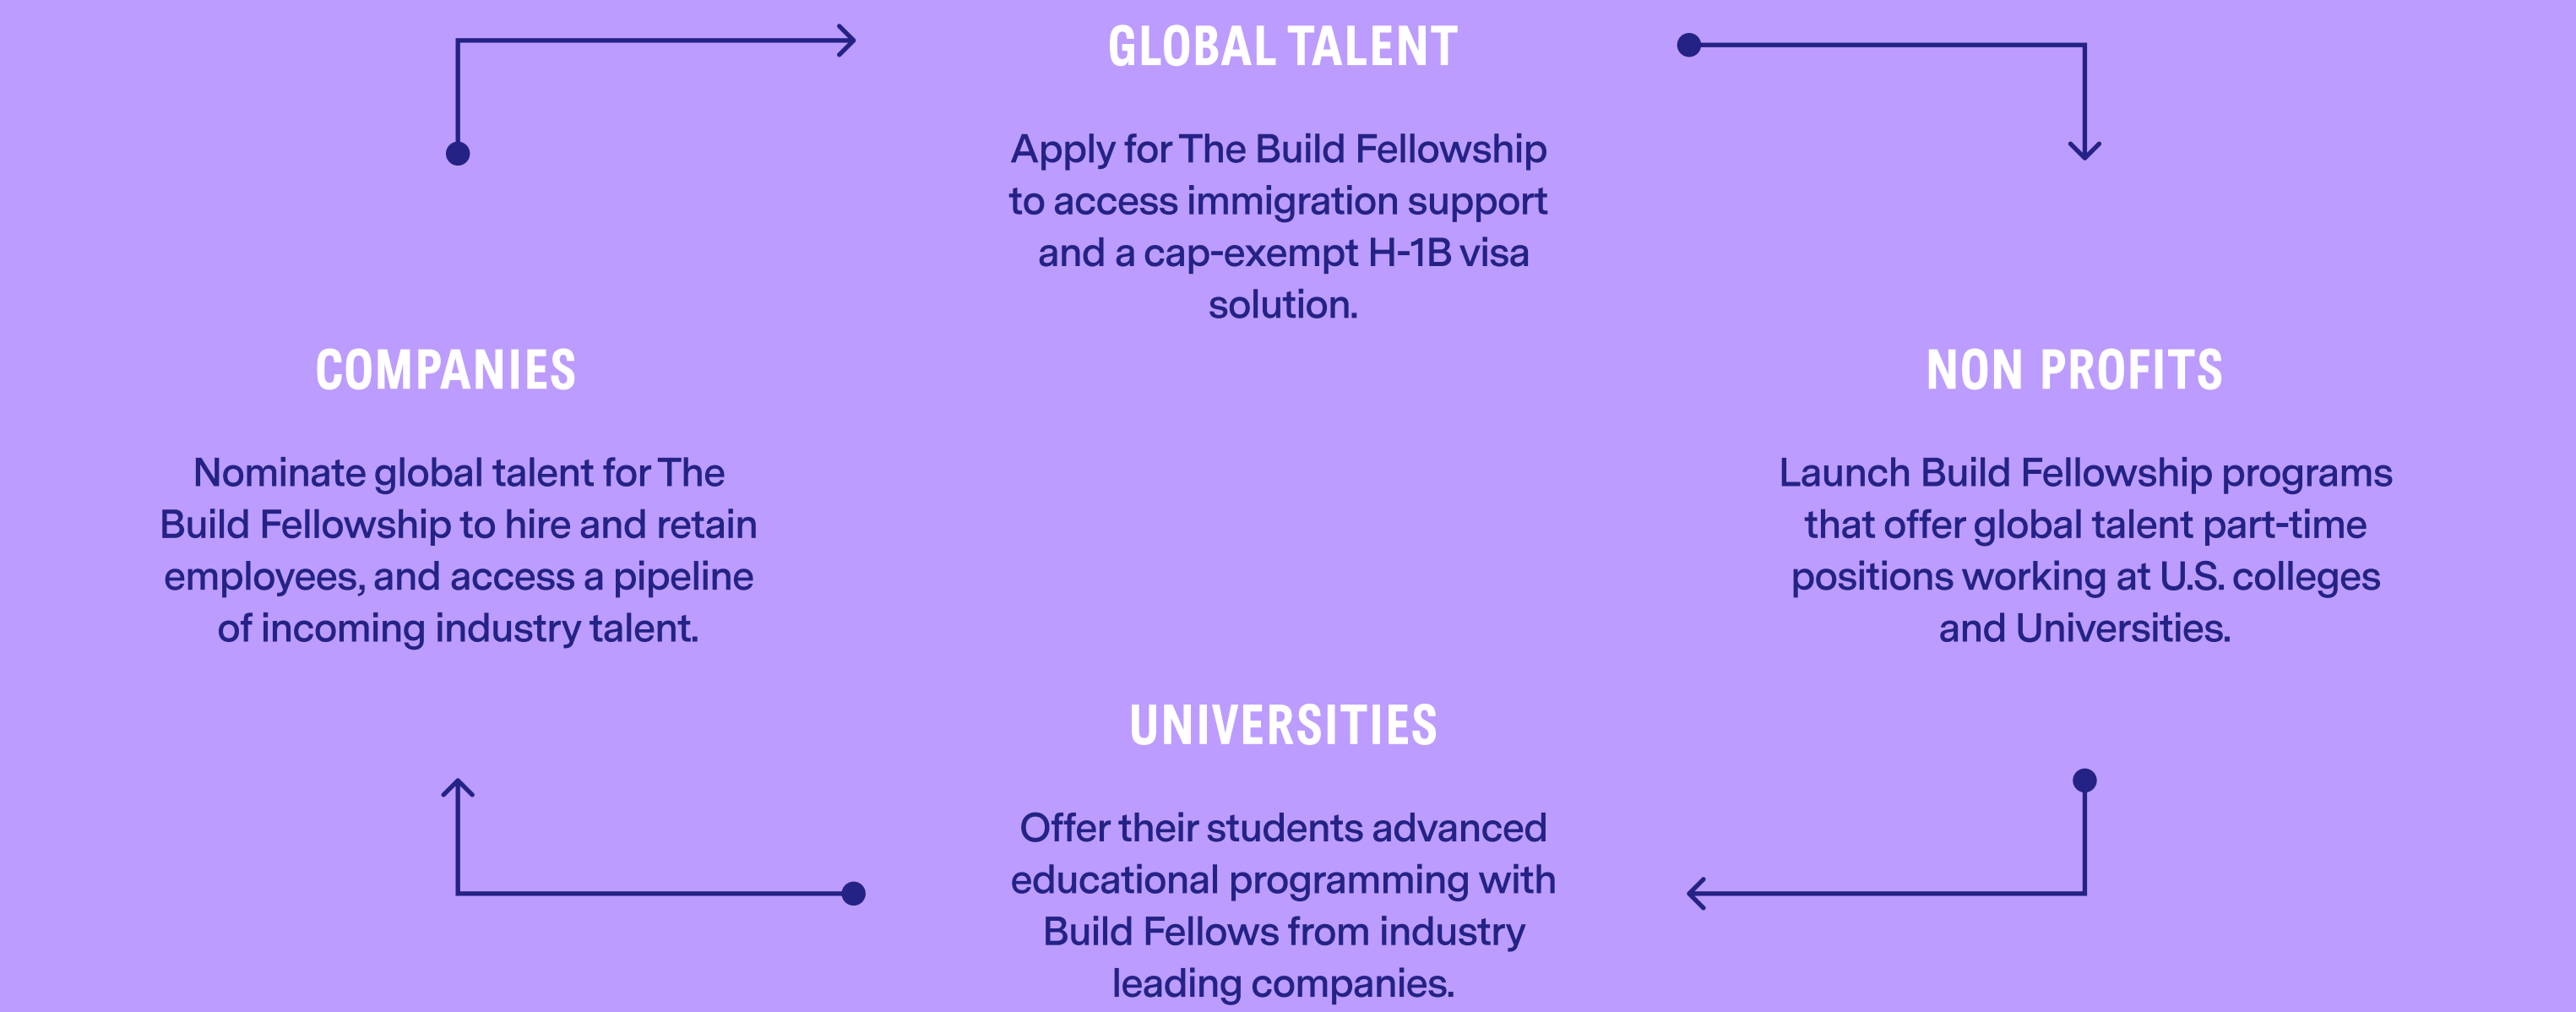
GLOBAL TALENT

Apply for The Build Fellowship to access immigration support and a cap-exempt H-1B visa solution.

COMPANIES

Nominate global talent for The Build Fellowship to hire and retain employees, and access a pipeline of incoming industry talent.

NON PROFITS

Launch Build Fellowship programs that offer global talent part-time positions working at U.S. colleges and Universities.

UNIVERSITIES

Offer their students advanced educational programming with Build Fellows from industry leading companies.